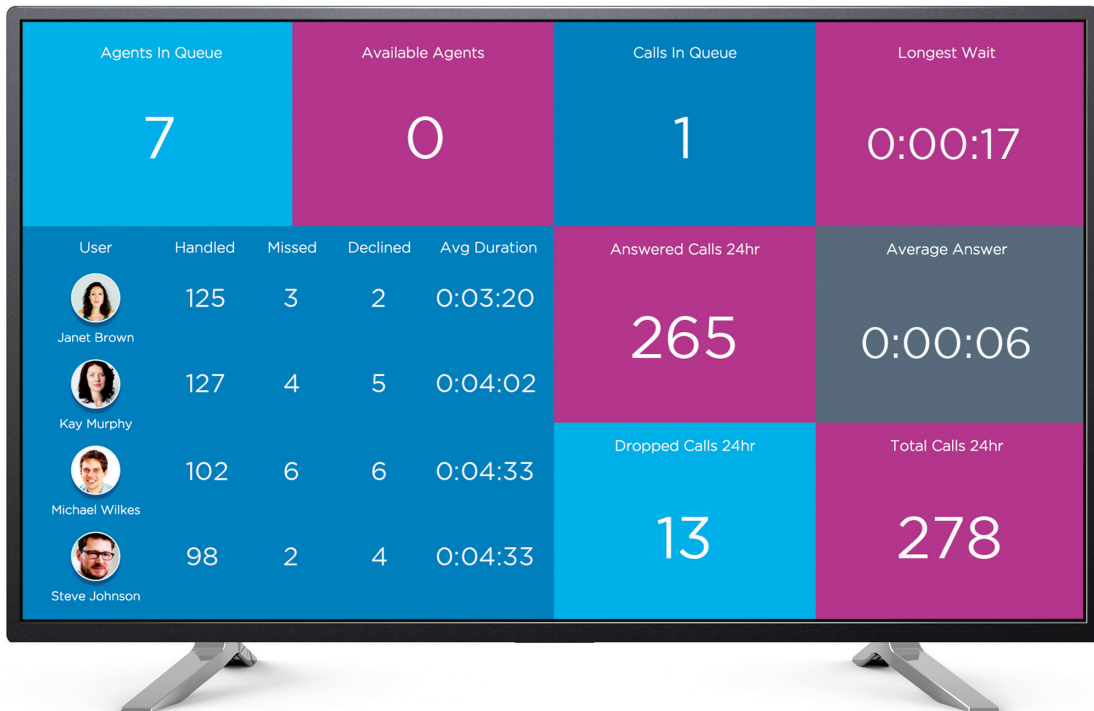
Agents In Queue

7

Available Agents

0

Calls In Queue

1

Longest Wait

0:00:17

| User | Handled | Missed | Declined | Avg Duration |
|---|---|---|---|---|
| Janet Brown | 125 | 3 | 2 | 0:03:20 |
| Kay Murphy | 127 | 4 | 5 | 0:04:02 |
| Michael Wilkes | 102 | 6 | 6 | 0:04:33 |
| Steve Johnson | 98 | 2 | 4 | 0:04:33 |

Answered Calls 24hr

265

Average Answer

0:00:06

Dropped Calls 24hr

13

Total Calls 24hr

278